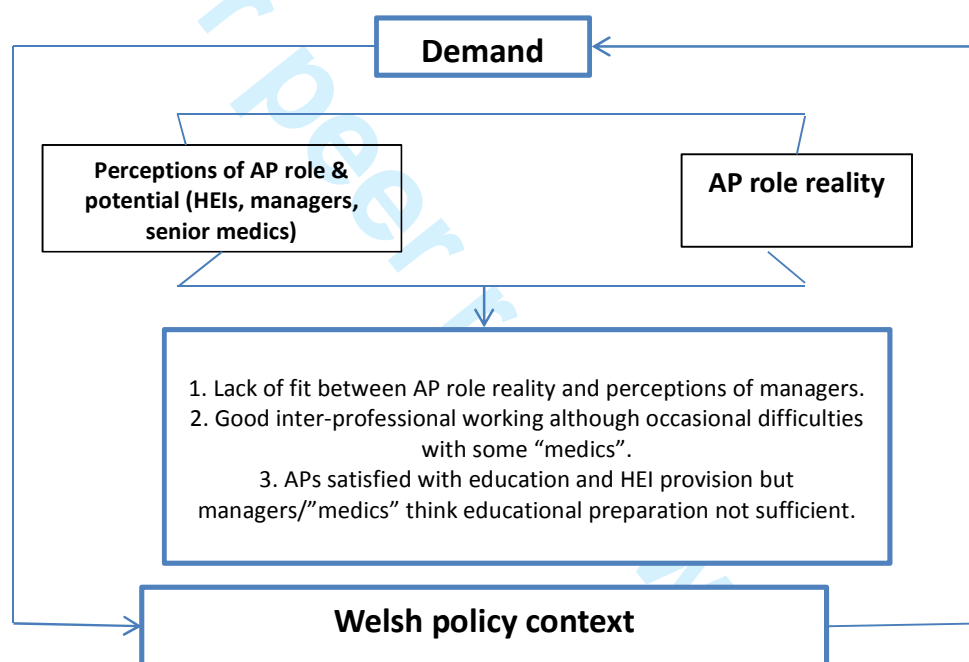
Demand

Perceptions of AP role & potential (HEIs, managers, senior medics)

AP role reality

1. Lack of fit between AP role reality and perceptions of managers.
2. Good inter-professional working although occasional difficulties with some “medics”.
3. APs satisfied with education and HEI provision but managers/”medics” think educational preparation not sufficient.

Welsh policy context